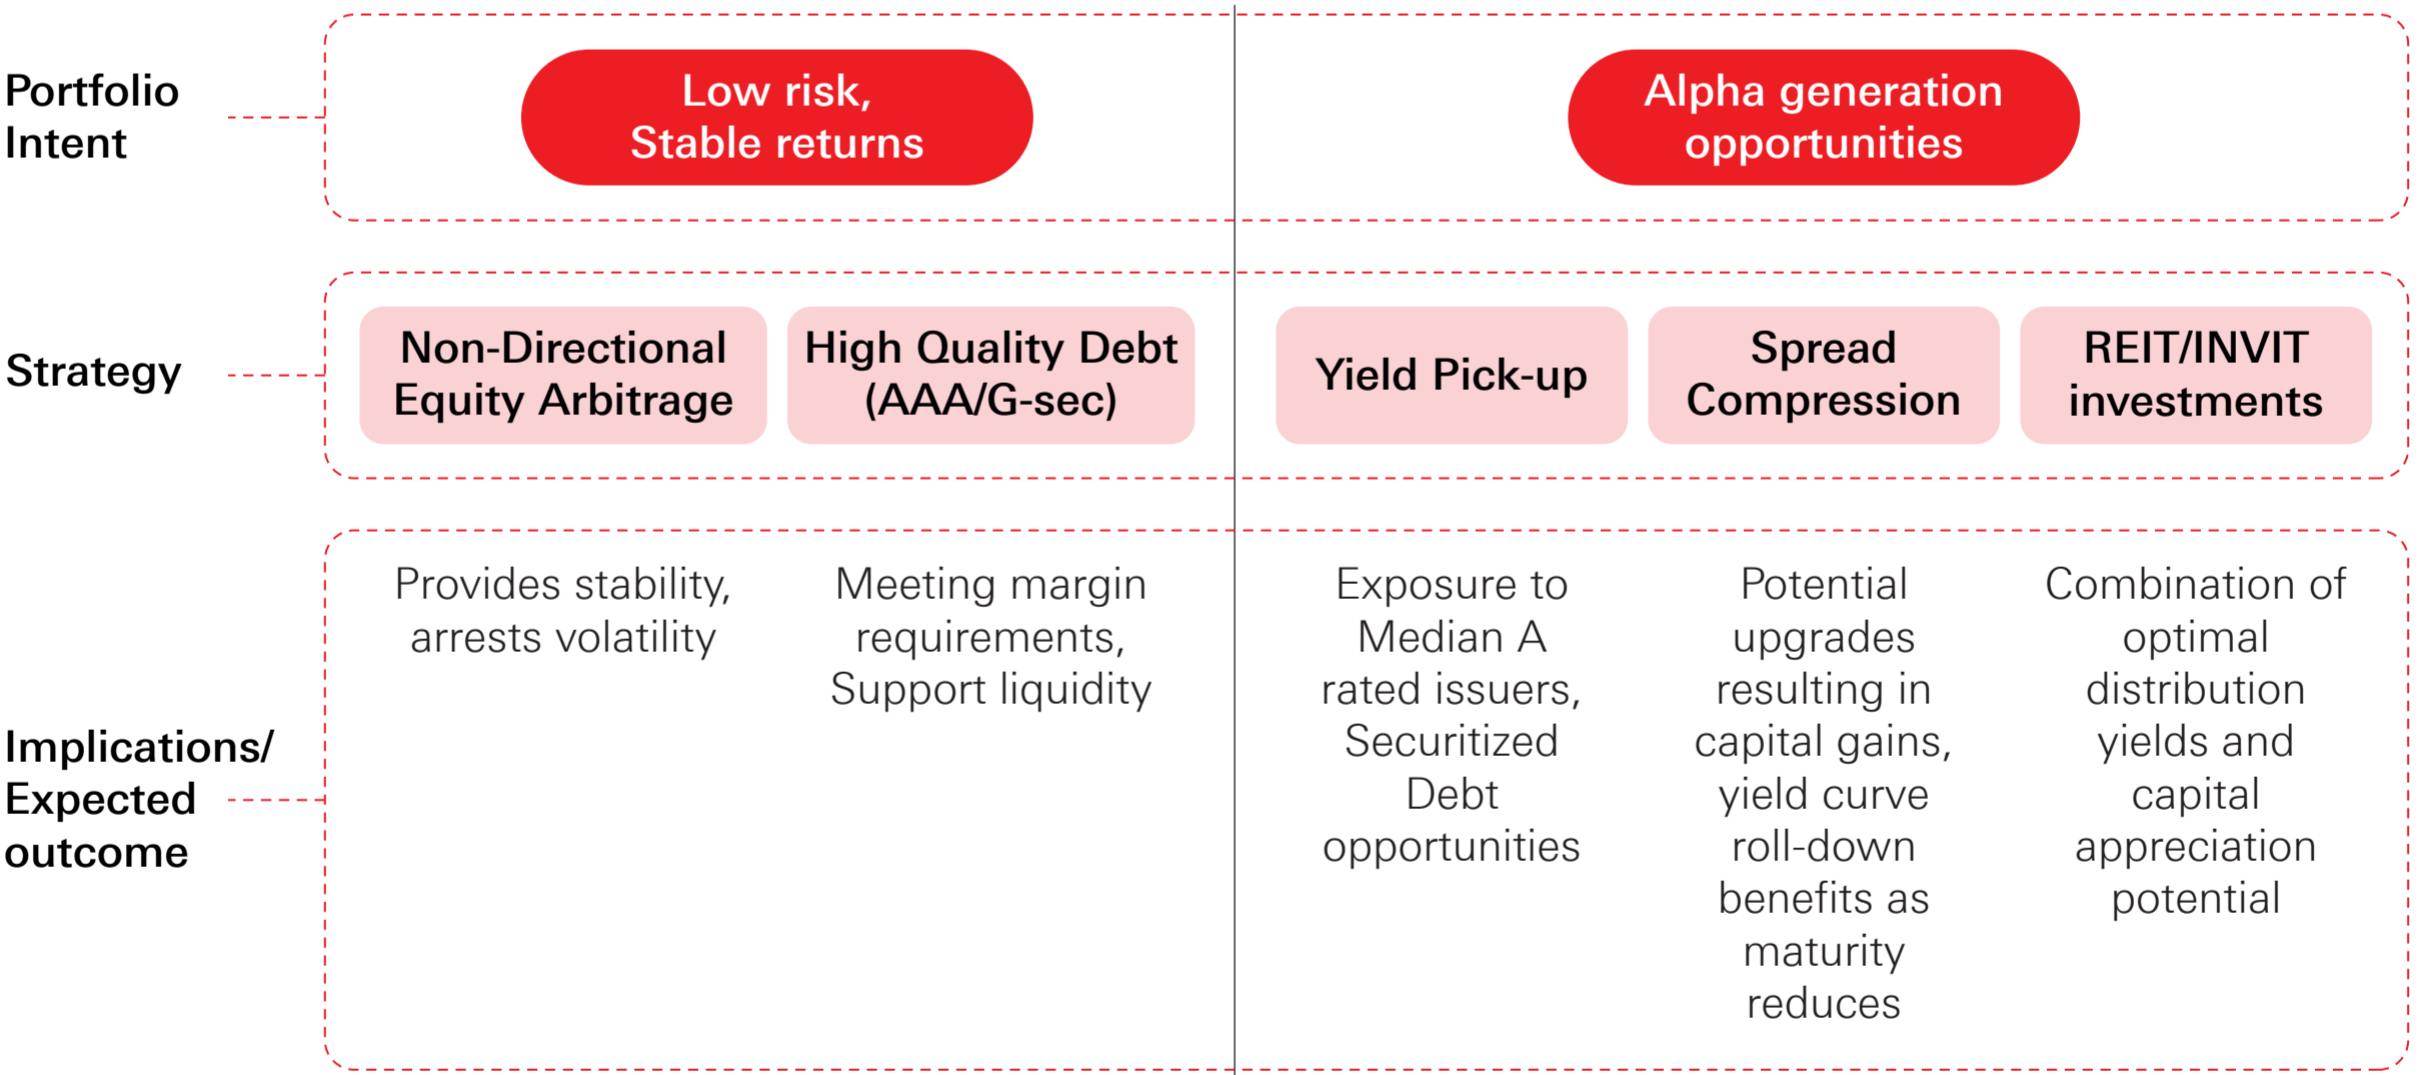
Portfolio Intent

Low risk, Stable returns

Alpha generation opportunities

Strategy

Non-Directional Equity Arbitrage

High Quality Debt (AAA/G-sec)

Yield Pick-up

Spread Compression

REIT/INVIT investments

Implications/ Expected outcome

Provides stability, arrests volatility

Meeting margin requirements, Support liquidity

Exposure to Median A rated issuers, Securitized Debt opportunities

Potential upgrades resulting in capital gains, yield curve roll-down benefits as maturity reduces

Combination of optimal distribution yields and capital appreciation potential